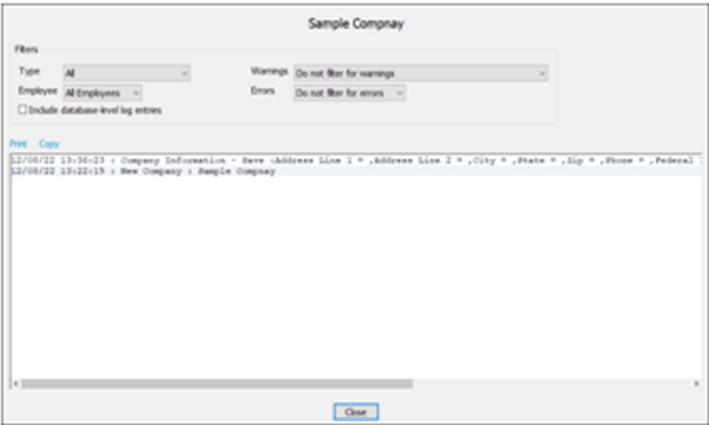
Sample Compnay

Filters

Type All

Warnings Do not filter for warnings

Employee All Employees

Errors Do not filter for errors

Include database-level log entries

Print Copy

12/08/22 13:36:23 : Company Information - Save <Address Line 1 = ,Address Line 2 = ,City = ,State = ,Zip = ,Phone = ,Federal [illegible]
12/08/22 13:22:19 : New Company : Sample Compnay

Close